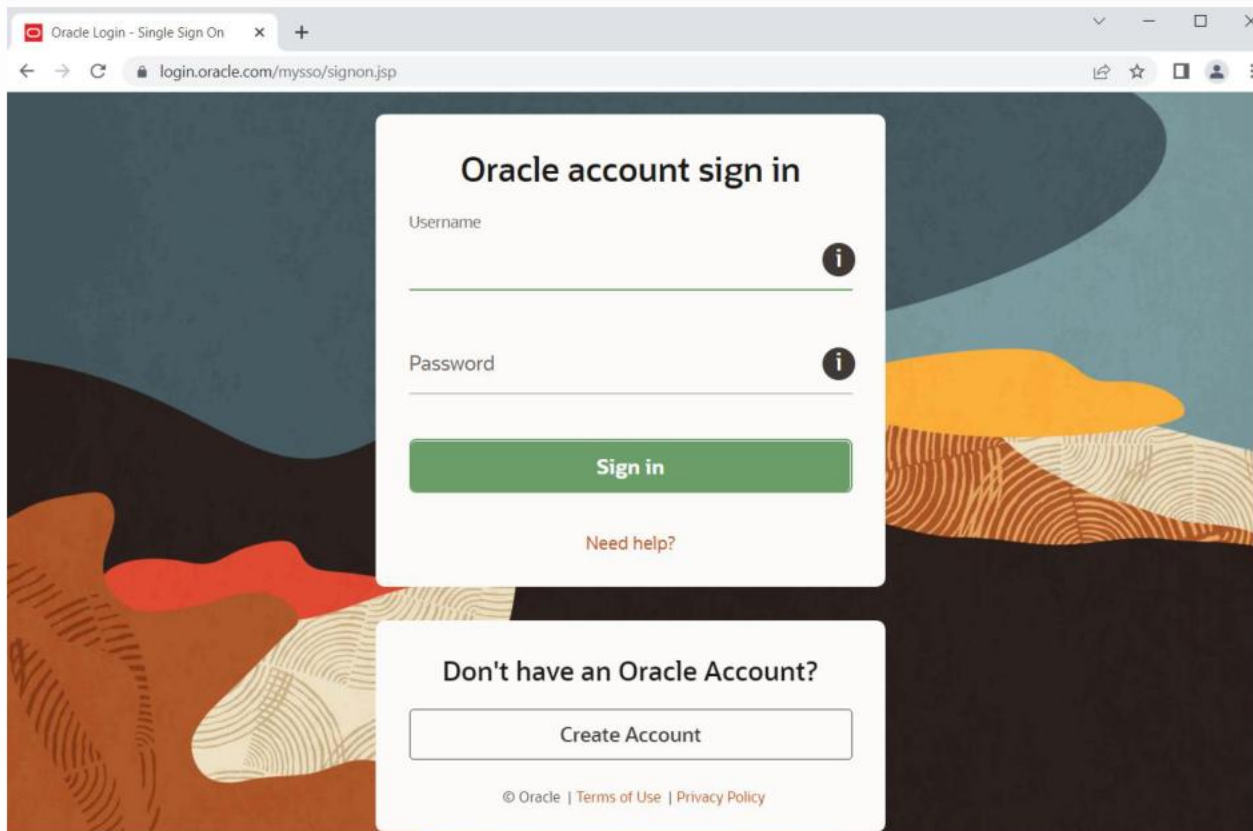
Oracle Login - Single Sign On

login.oracle.com/mysso/signon.jsp

Oracle account sign in

Username

Password

Sign in

Need help?

Don't have an Oracle Account?

Create Account

© Oracle | Terms of Use | Privacy Policy